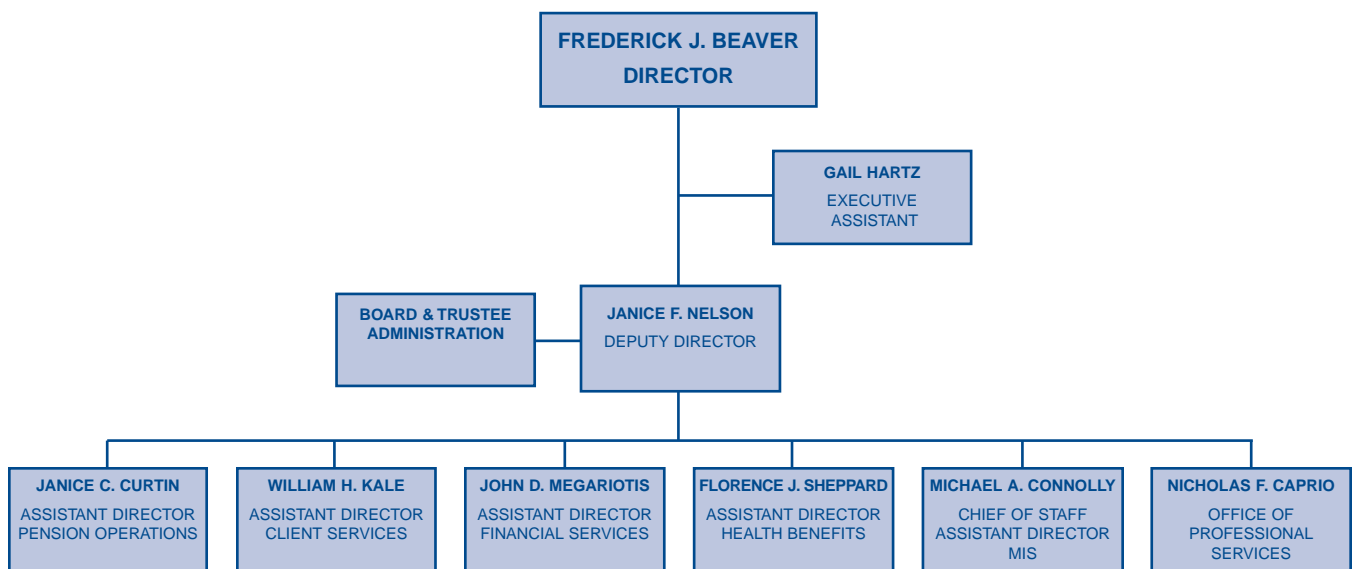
FREDERICK J. BEAVER
DIRECTOR

GAIL HARTZ
EXECUTIVE ASSISTANT

BOARD & TRUSTEE ADMINISTRATION

JANICE F. NELSON
DEPUTY DIRECTOR

JANICE C. CURTIN
ASSISTANT DIRECTOR PENSION OPERATIONS

WILLIAM H. KALE
ASSISTANT DIRECTOR CLIENT SERVICES

JOHN D. MEGARIOTIS
ASSISTANT DIRECTOR FINANCIAL SERVICES

FLORENCE J. SHEPPARD
ASSISTANT DIRECTOR HEALTH BENEFITS

MICHAEL A. CONNOLLY
CHIEF OF STAFF ASSISTANT DIRECTOR MIS

NICHOLAS F. CAPRIO
OFFICE OF PROFESSIONAL SERVICES